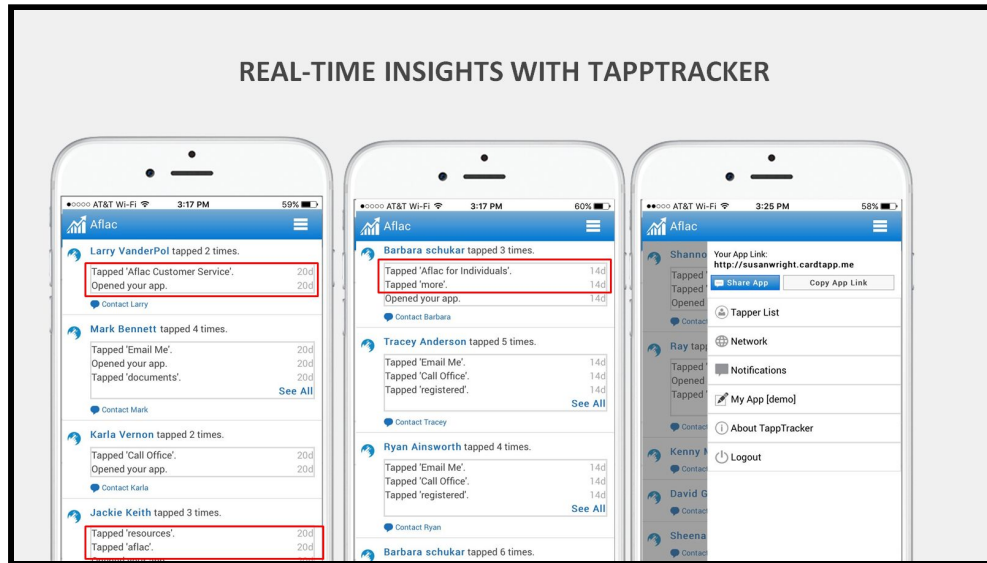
REAL-TIME INSIGHTS WITH TAPPTRACKER

●○○○○ AT&T Wi-Fi 3:17 PM 59%

Aflac

Larry VanderPol tapped 2 times.

Tapped 'Aflac Customer Service'. 20d
Opened your app. 20d

Contact Larry

Mark Bennett tapped 4 times.

Tapped 'Email Me'. 20d
Opened your app. 20d
Tapped 'documents'. 20d
See All

Contact Mark

Karla Vernon tapped 2 times.

Tapped 'Call Office'. 20d
Opened your app. 20d

Contact Karla

Jackie Keith tapped 3 times.

Tapped 'resources'. 20d
Tapped 'aflac'. 20d

●○○○○ AT&T Wi-Fi 3:17 PM 60%

Aflac

Barbara schukar tapped 3 times.

Tapped 'Aflac for Individuals'. 14d
Tapped 'more'. 14d
Opened your app. 14d

Contact Barbara

Tracey Anderson tapped 5 times.

Tapped 'Email Me'. 14d
Tapped 'Call Office'. 14d
Tapped 'registered'. 14d
See All

Contact Tracey

Ryan Ainsworth tapped 4 times.

Tapped 'Email Me'. 14d
Tapped 'Call Office'. 14d
Tapped 'registered'. 14d
See All

Contact Ryan

Barbara schukar tapped 6 times.

●●○○○ AT&T Wi-Fi 3:25 PM 58%

Aflac

Shanno
Tapped
Tapped
Opened
Contac
Ray tap
Tapped
Opened
Tapped
Contac
Kenny
Contac
David G
Contac
Sheena
Contac

Your App Link:
http://susanwright.cardtapp.me
Share App
Copy App Link
Tapper List
Network
Notifications
My App [demo]
About TappTracker
Logout